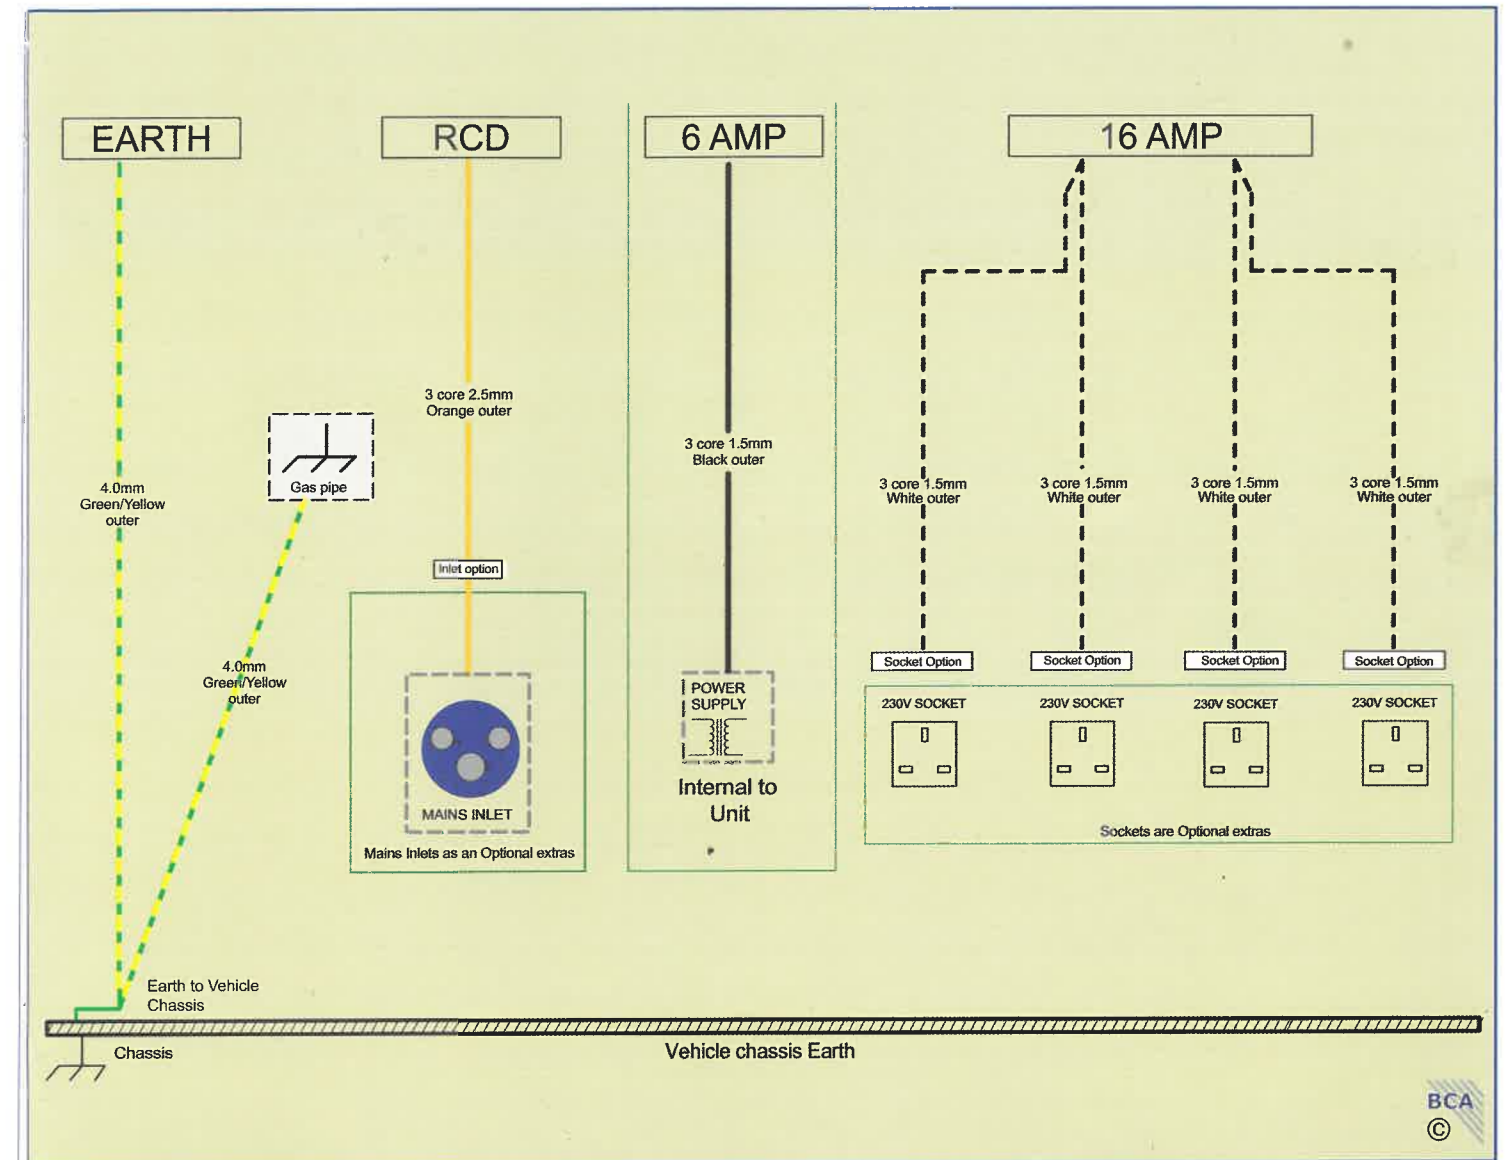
EARTH

RCD

6 AMP

16 AMP

4.0mm Green/Yellow outer

Gas pipe

4.0mm Green/Yellow outer

3 core 2.5mm Orange outer

Inlet option

MAINS INLET

Mains Inlets as an Optional extras

3 core 1.5mm Black outer

POWER SUPPLY

Internal to Unit

3 core 1.5mm White outer

3 core 1.5mm White outer

3 core 1.5mm White outer

3 core 1.5mm White outer

Socket Option

Socket Option

Socket Option

Socket Option

230V SOCKET

230V SOCKET

230V SOCKET

230V SOCKET

Sockets are Optional extras

Earth to Vehicle Chassis

Chassis

Vehicle chassis Earth

BCA
©